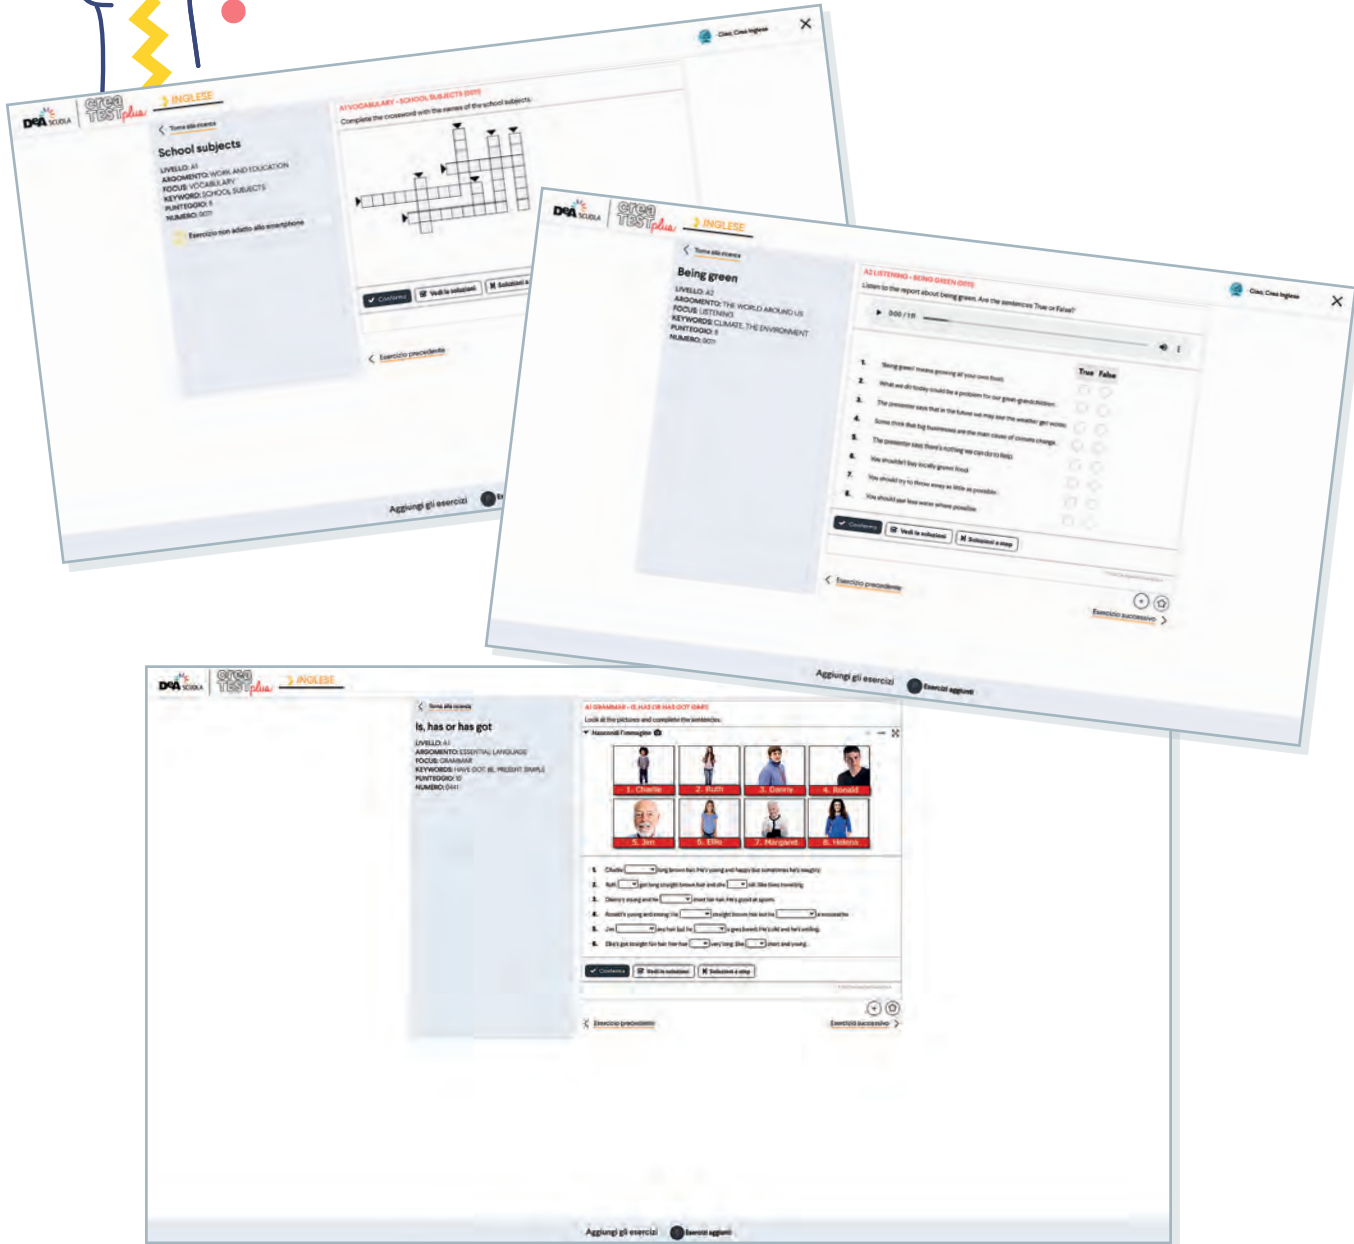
DeA SCUOLA crea TEST plus INGLESE

Ciao, Crea Inglese

Torna alla ricerca

School subjects

LIVELLO: A1
ARGOMENTO: WORK AND EDUCATION
FOCUS: VOCABULARY
KEYWORDS: SCHOOL SUBJECTS
PUNTEGGIO: 8
NUMERO: 0011

Esercizio non adatto allo smartphone

A1 VOCABULARY - SCHOOL SUBJECTS (0011)
Complete the crossword with the names of the school subjects.

Conferma
Vedi le soluzioni
Soluzioni a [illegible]

Esercizio precedente

Aggiungi gli esercizi

DeA SCUOLA crea TEST plus INGLESE

Torna alla ricerca

Being green

LIVELLO: A2
ARGOMENTO: THE WORLD AROUND US
FOCUS: LISTENING
KEYWORDS: CLIMATE, THE ENVIRONMENT
PUNTEGGIO: 8
NUMERO: 0071

A2 LISTENING - BEING GREEN (0071)
Listen to the report about being green. Are the sentences True or False?

Ciao, Crea Inglese

0:00 / 1:11

True False
1. 'Being green' means growing all your own food.
2. What we do today could be a problem for our great-grandchildren.
3. The presenter says that in the future we may see the weather get worse.
4. Some think that big businesses are the main cause of climate change.
5. The presenter says there's nothing we can do to help.
6. You shouldn't buy locally grown food.
7. You should try to throw away as little as possible.
8. You should use less water where possible.

Conferma
Vedi le soluzioni
Soluzioni a step

Esercizio precedente
Esercizio successivo

Aggiungi gli esercizi
Esercizi aggiunti

DeA SCUOLA crea TEST plus INGLESE

Torna alla ricerca

Is, has or has got

LIVELLO: A1
ARGOMENTO: ESSENTIAL LANGUAGE
FOCUS: GRAMMAR
KEYWORDS: HAVE GOT (6), PRESENT SIMPLE
PUNTEGGIO: 10
NUMERO: 0441

A1 GRAMMAR - IS, HAS OR HAS GOT (0441)
Look at the pictures and complete the sentences.

Nascondi l'immagine

1. Charlie
2. Ruth
3. Danny
4. Ronald
5. Jim
6. Ellie
7. Margaret
8. Helena

1. Charlie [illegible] long brown hair. He's young and happy but sometimes he's naughty.
2. Ruth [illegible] got long straight brown hair and she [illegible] tall. She likes travelling.
3. Danny's young and he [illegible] short fair hair. He's good at sports.
4. Ronald's young and strong. He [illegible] straight brown hair but he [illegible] a moustache.
5. Jim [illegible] grey hair but he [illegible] a grey beard. He's old and he's smiling.
6. Ellie's got straight fair hair. Her hair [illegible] very long. She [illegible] short and young.

Conferma
Vedi le soluzioni
Soluzioni a step

Esercizio precedente
Esercizio successivo

Aggiungi gli esercizi
Esercizi aggiunti